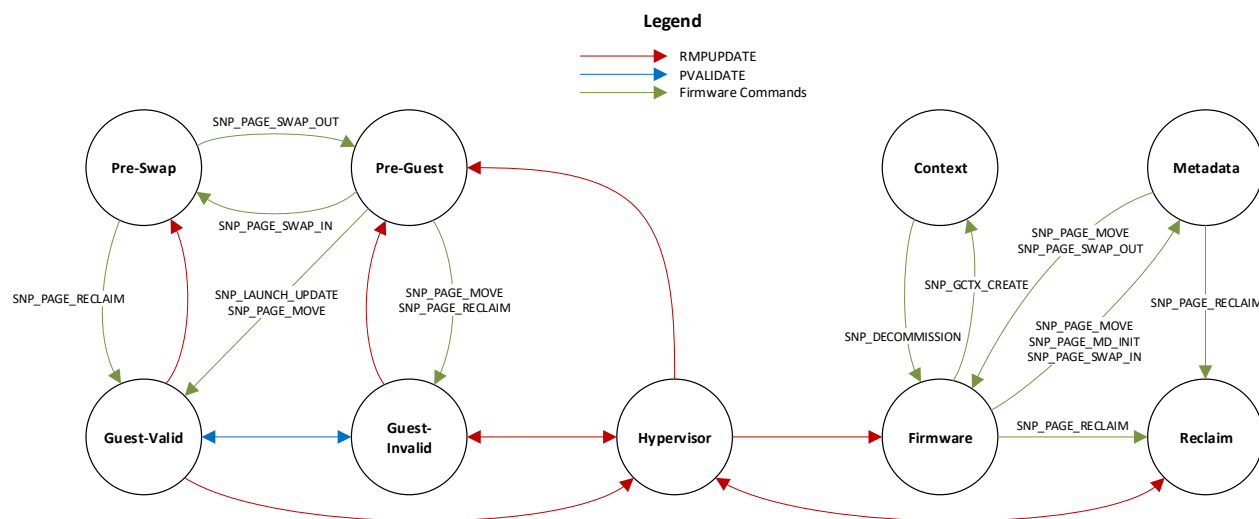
Legend

RMPUPDATE
PVALIDATE
Firmware Commands

SNP_PAGE_SWAP_OUT

Pre-Swap

Pre-Guest

SNP_PAGE_SWAP_IN

Context

Metadata

SNP_PAGE_RECLAIM

SNP_LAUNCH_UPDATE
SNP_PAGE_MOVE

SNP_PAGE_MOVE
SNP_PAGE_RECLAIM

SNP_GCTX_CREATE

SNP_PAGE_MOVE
SNP_PAGE_SWAP_OUT

SNP_PAGE_RECLAIM

SNP_DECOMMISSION

SNP_PAGE_MOVE
SNP_PAGE_MD_INIT
SNP_PAGE_SWAP_IN

Guest-Valid

Guest-Invalid

Hypervisor

Firmware

SNP_PAGE_RECLAIM

Reclaim